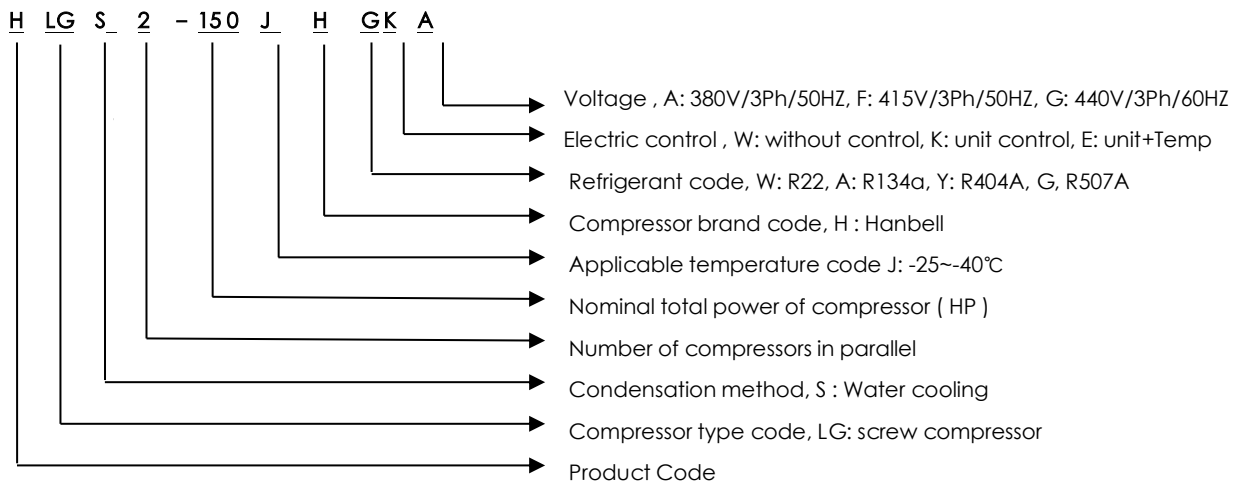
H LG S 2 – 150 J H GK A

Voltage , A: 380V/3Ph/50HZ, F: 415V/3Ph/50HZ, G: 440V/3Ph/60HZ

Electric control , W: without control, K: unit control, E: unit+Temp

Refrigerant code, W: R22, A: R134a, Y: R404A, G, R507A

Compressor brand code, H : Hanbell

Applicable temperature code J: -25~-40℃

Nominal total power of compressor ( HP )

Number of compressors in parallel

Condensation method, S : Water cooling

Compressor type code, LG: screw compressor

Product Code